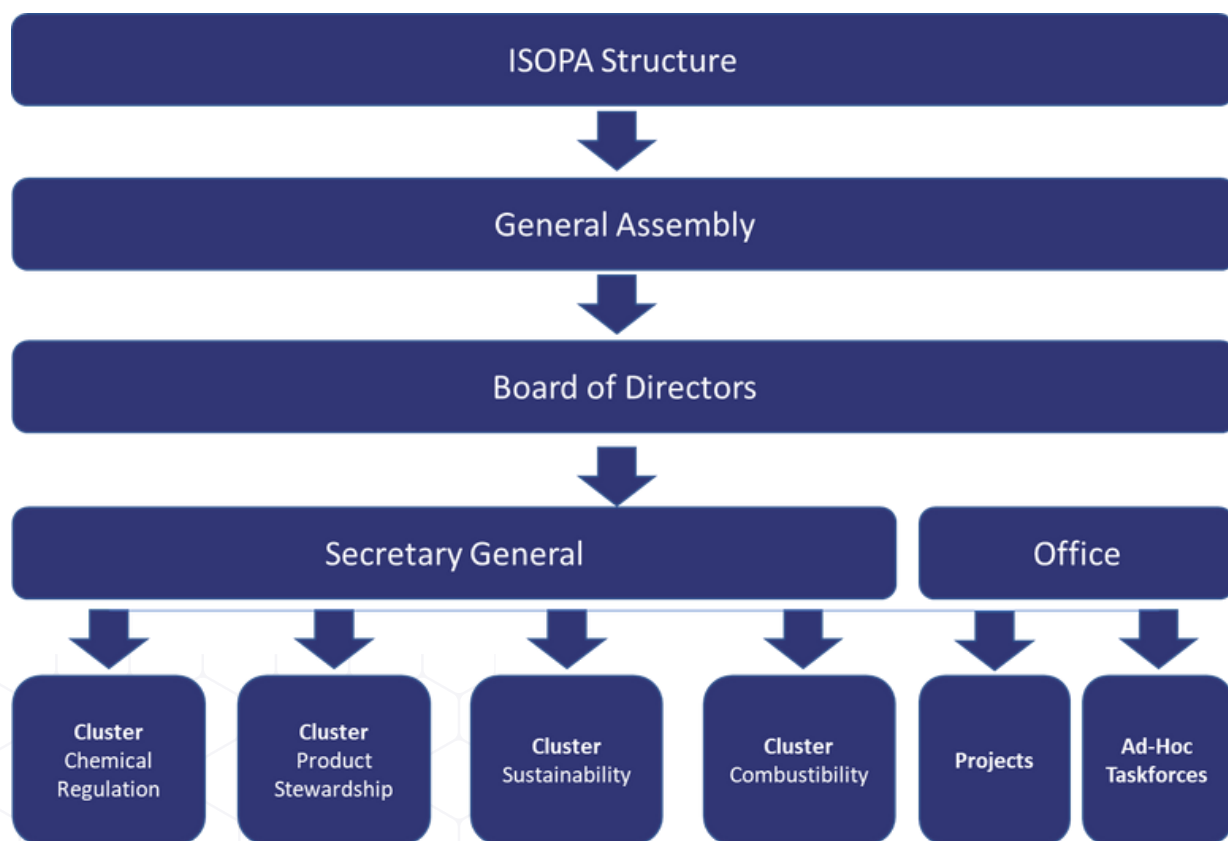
ISOPA Structure

General Assembly

Board of Directors

Secretary General

Office

Cluster Chemical Regulation

Cluster Product Stewardship

Cluster Sustainability

Cluster Combustibility

Projects

Ad-Hoc Taskforces